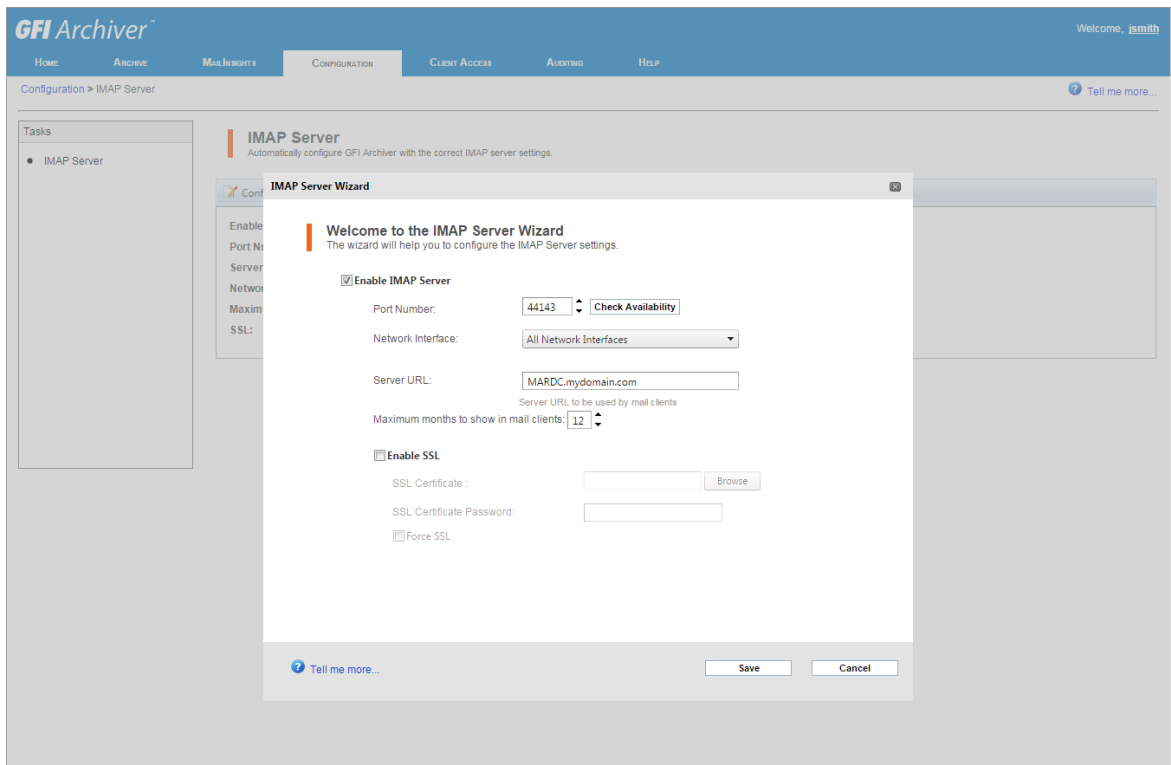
GFI Archiver™

Welcome, jsmith

Home Archive MailInsights Configuration Client Access Auditing Help

Configuration > IMAP Server

Tell me more...

Tasks

IMAP Server

IMAP Server
Automatically configure GFI Archiver with the correct IMAP server settings.

Conf
Enable
Port Nu
Server
Networ
Maxim
SSL:

IMAP Server Wizard

Welcome to the IMAP Server Wizard
The wizard will help you to configure the IMAP Server settings.

Enable IMAP Server

Port Number: 44143 Check Availability

Network Interface: All Network Interfaces

Server URL: MARDC.mydomain.com
Server URL to be used by mail clients

Maximum months to show in mail clients: 12

Enable SSL

SSL Certificate : Browse

SSL Certificate Password:

Force SSL

Tell me more...

Save Cancel